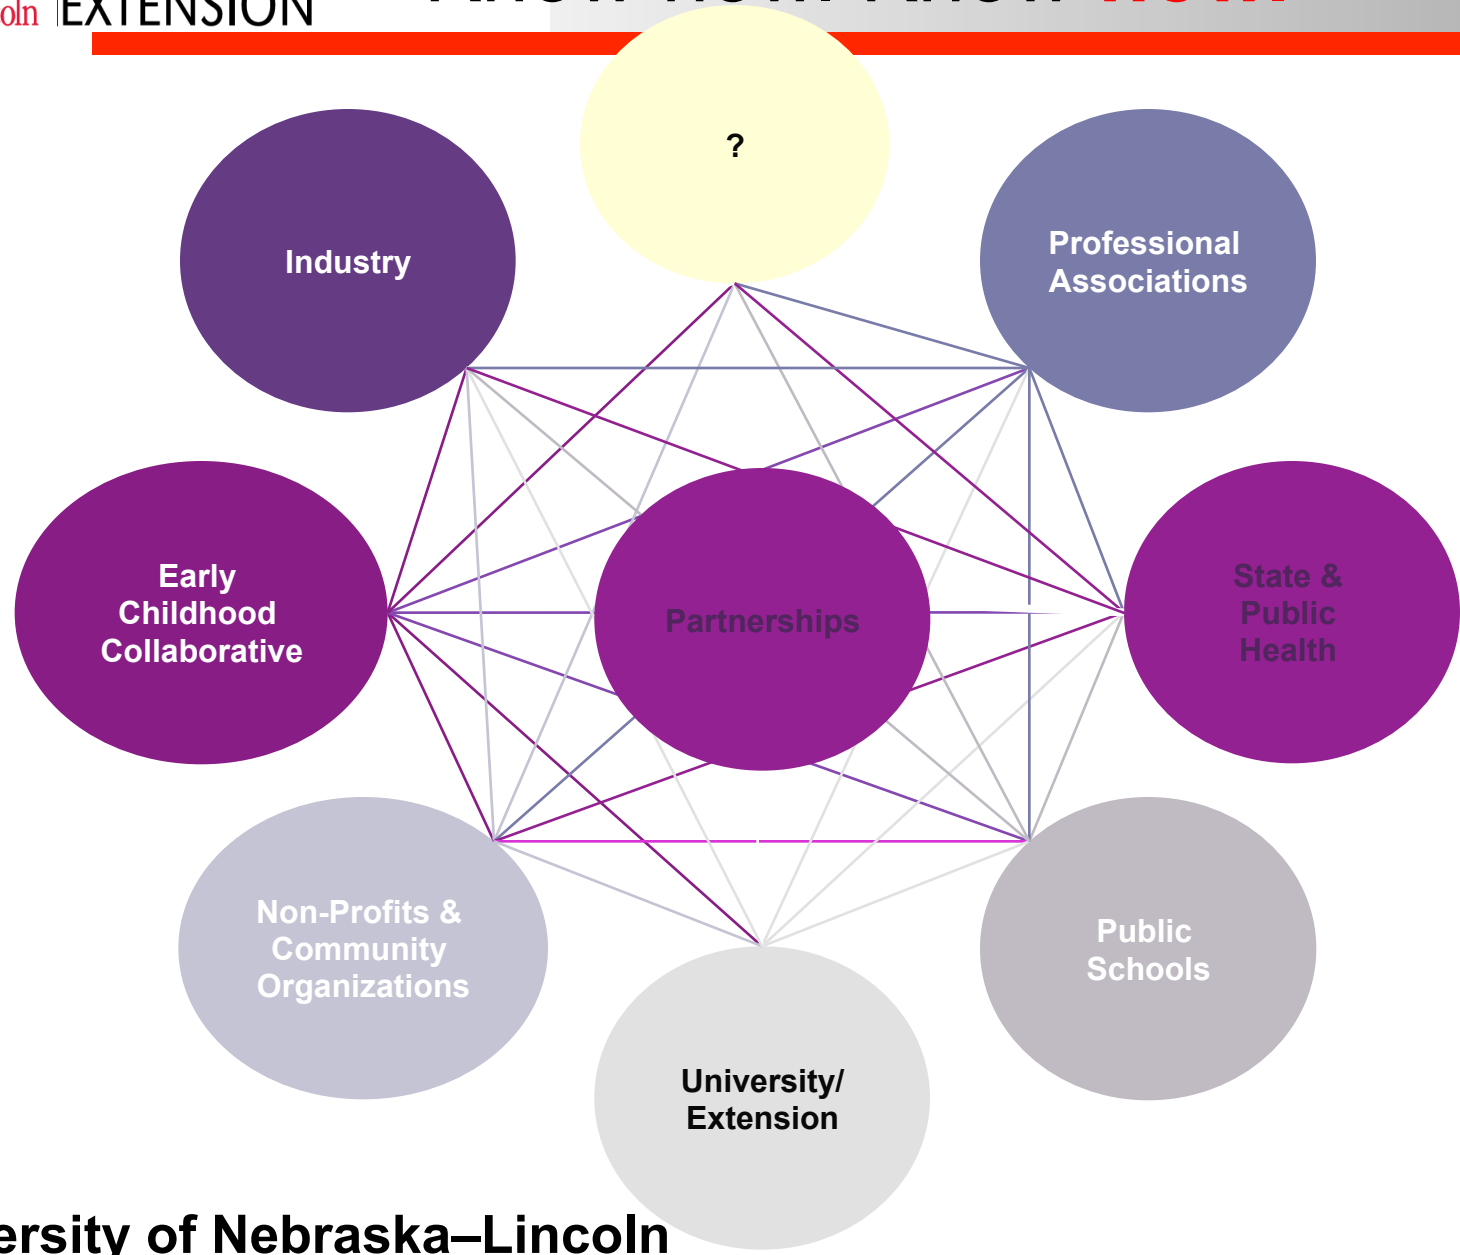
oln EXTENSION

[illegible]

?

Industry

Professional Associations

Early Childhood Collaborative

Partnerships

State & Public Health

Non-Profits & Community Organizations

Public Schools

University/ Extension

ersity of Nebraska–Lincoln